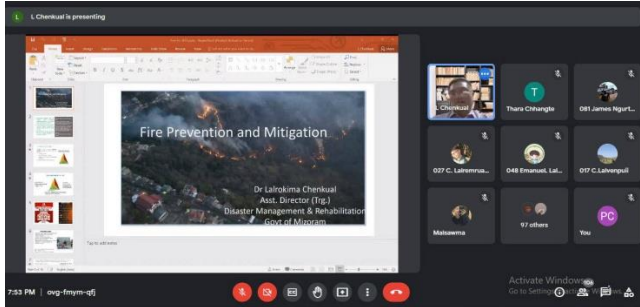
L Chenkual is presenting

Fire Prevention and Mitigation

Dr Lalrokima Chenkual
Asst. Director (Trg.)
Disaster Management & Rehabilitation
Govt of Mizoram

L Chenkual

T
Thara Chhangte

081 James Ngurt...

027 C. Lalremrua...

048 Emanuel. Lal...

017 C.Lalvenpuii

Malsawma

97 others

PC
You

Activate Windows
Go to Settings to activate Windows.

7:53 PM | ovg-fmym-qfj